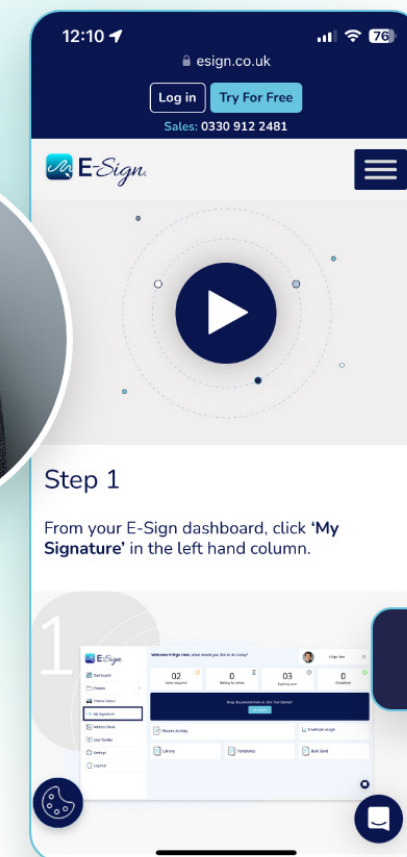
12:10

76

esign.co.uk

Log in

Try For Free

Sales: 0330 912 2481

E-Sign

Step 1

From your E-Sign dashboard, click **'My Signature'** in the left hand column.

1

E-Sign

Dashboard

My Signature

Address Book

Settings

Log out

Welcome E-Sign User, what would you like to do today?

02

0

03

0

Recent Activity

Library

Templates

Bulk Send

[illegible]